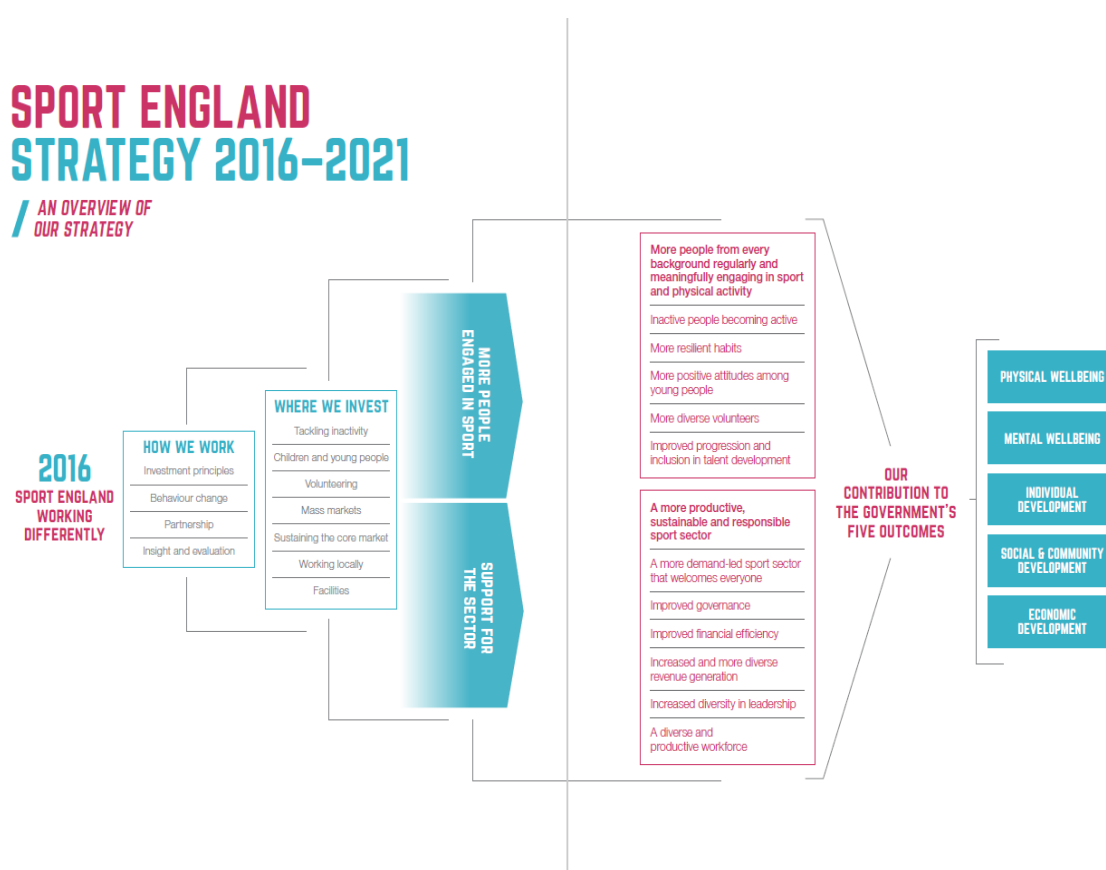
SPORT ENGLAND
STRATEGY 2016–2021

/ AN OVERVIEW OF OUR STRATEGY

2016
SPORT ENGLAND WORKING DIFFERENTLY

HOW WE WORK
Investment principles
Behaviour change
Partnership
Insight and evaluation

WHERE WE INVEST
Tackling inactivity
Children and young people
Volunteering
Mass markets
Sustaining the core market
Working locally
Facilities

MORE PEOPLE ENGAGED IN SPORT

SUPPORT FOR THE SECTOR

More people from every background regularly and meaningfully engaging in sport and physical activity
Inactive people becoming active
More resilient habits
More positive attitudes among young people
More diverse volunteers
Improved progression and inclusion in talent development

A more productive, sustainable and responsible sport sector
A more demand-led sport sector that welcomes everyone
Improved governance
Improved financial efficiency
Increased and more diverse revenue generation
Increased diversity in leadership
A diverse and productive workforce

OUR CONTRIBUTION TO THE GOVERNMENT'S FIVE OUTCOMES

PHYSICAL WELLBEING
MENTAL WELLBEING
INDIVIDUAL DEVELOPMENT
SOCIAL & COMMUNITY DEVELOPMENT
ECONOMIC DEVELOPMENT